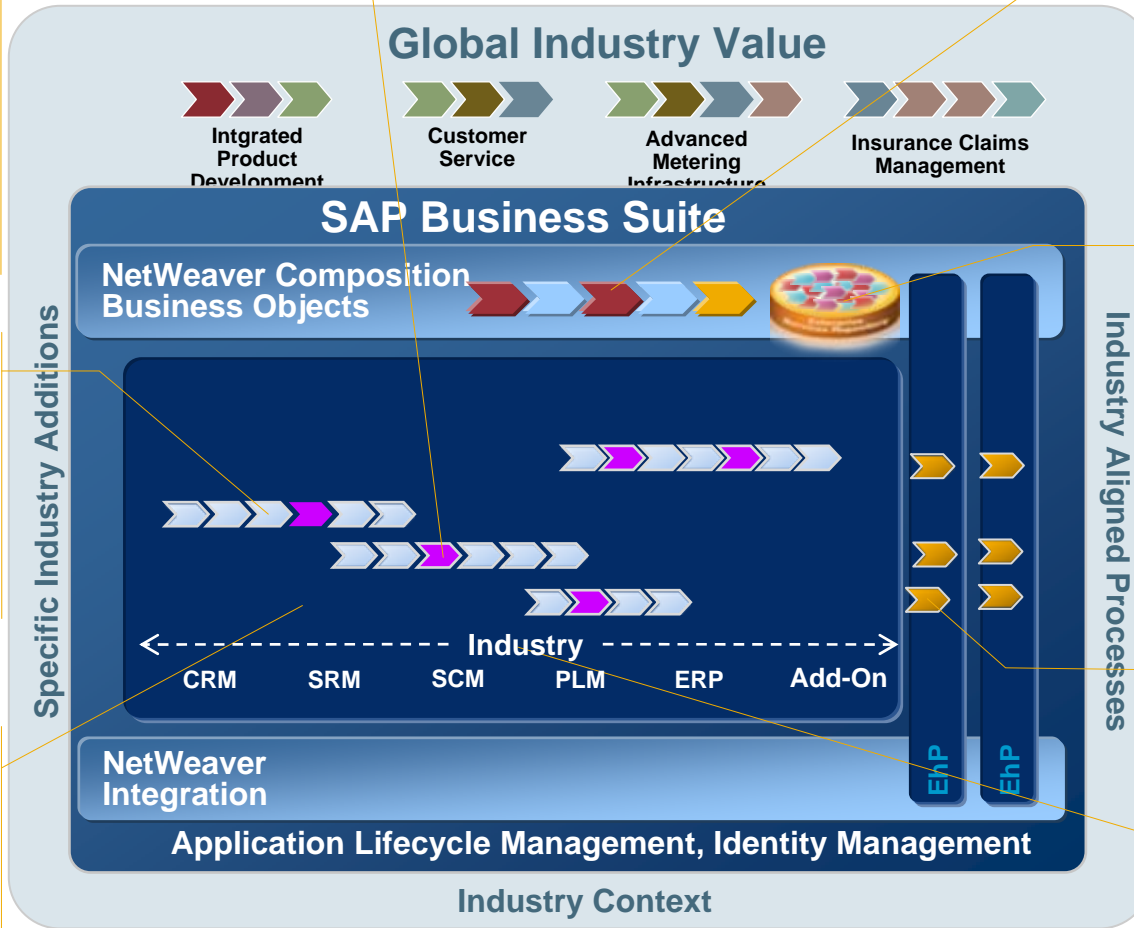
Global Industry Value

Intgrated Product Development

Customer Service

Advanced Metering Infrastructure

Insurance Claims Management

SAP Business Suite

NetWeaver Composition Business Objects

Specific Industry Additions

Industry Aligned Processes

Industry

CRM SRM SCM PLM ERP Add-On

NetWeaver Integration

EhP

EhP

Application Lifecycle Management, Identity Management

Industry Context